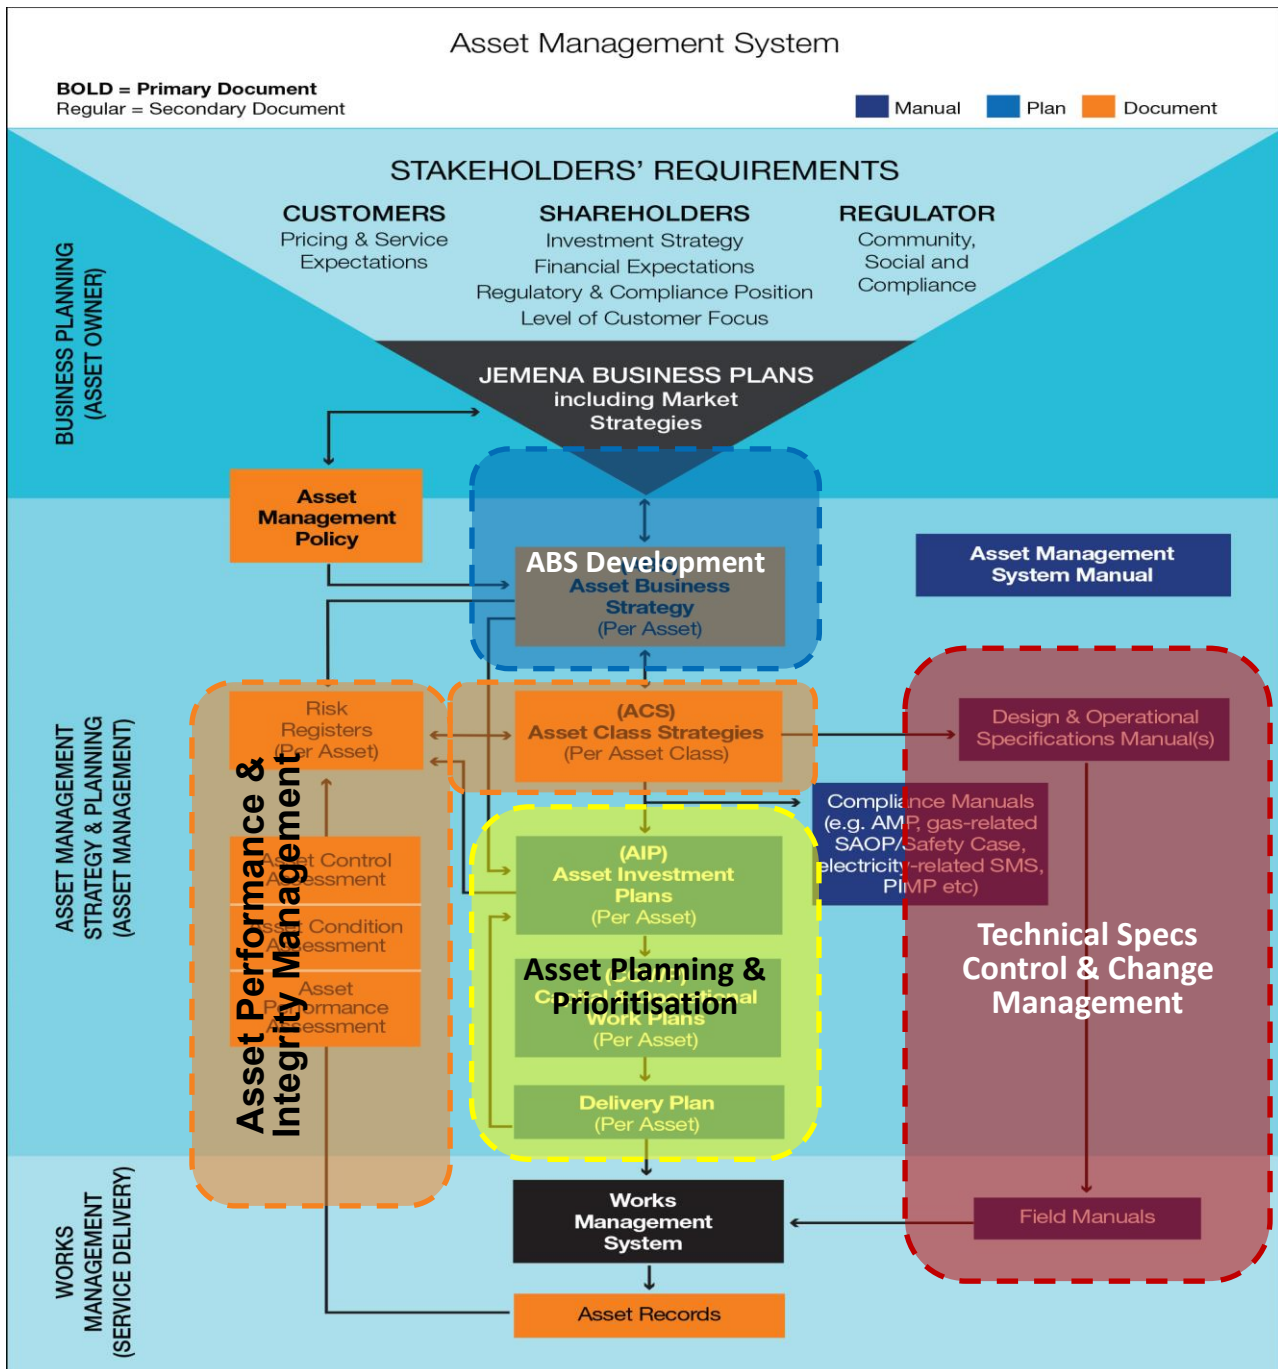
Asset Management System

**BOLD = Primary Document**
Regular = Secondary Document

Manual   Plan   Document

STAKEHOLDERS' REQUIREMENTS

CUSTOMERS
Pricing & Service Expectations

SHAREHOLDERS
Investment Strategy
Financial Expectations
Regulatory & Compliance Position
Level of Customer Focus

REGULATOR
Community, Social and Compliance

BUSINESS PLANNING (ASSET OWNER)

JEMENA BUSINESS PLANS including Market Strategies

Asset Management Policy

ABS Development
Asset Business Strategy
(Per Asset)

Asset Management System Manual

ASSET MANAGEMENT STRATEGY & PLANNING (ASSET MANAGEMENT)

Risk Registers (Per Asset)

(ACS)
Asset Class Strategies
(Per Asset Class)

Design & Operational Specifications Manual(s)

Compliance Manuals (e.g. AMP, gas-related SAOP/Safety Case, electricity-related SMS, PIMP etc)

Asset Control Assessment

Asset Condition Assessment

Asset Performance Assessment

Asset Performance & Integrity Management

(AIP)
Asset Investment Plans
(Per Asset)

Asset Planning & Prioritisation

Capital & Operational Work Plans
(Per Asset)

Delivery Plan
(Per Asset)

Technical Specs Control & Change Management

WORKS MANAGEMENT (SERVICE DELIVERY)

Works Management System

Field Manuals

Asset Records